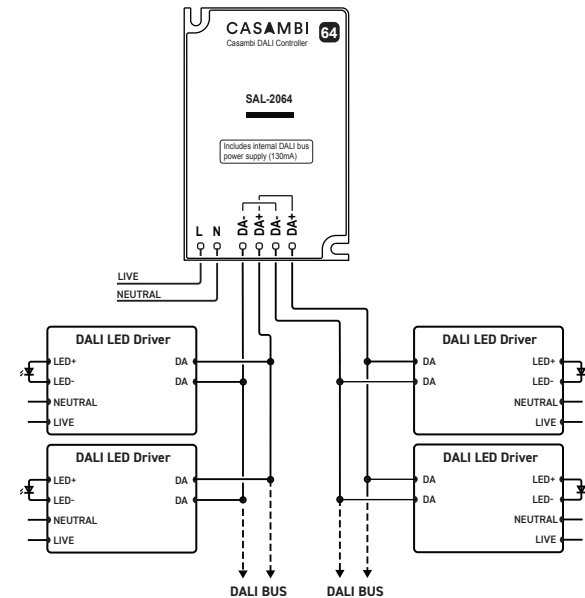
CASAMBI 64
Casambi DALI Controller

SAL-2064

Includes internal DALI bus power supply (130mA)

L N DA- DA+ DA- DA+

LIVE
NEUTRAL

DALI LED Driver
LED+
LED-
NEUTRAL
LIVE
DA
DA

DALI LED Driver
LED+
LED-
NEUTRAL
LIVE
DA
DA

DALI LED Driver
DA
DA
LED+
LED-
NEUTRAL
LIVE

DALI LED Driver
DA
DA
LED+
LED-
NEUTRAL
LIVE

DALI BUS
DALI BUS